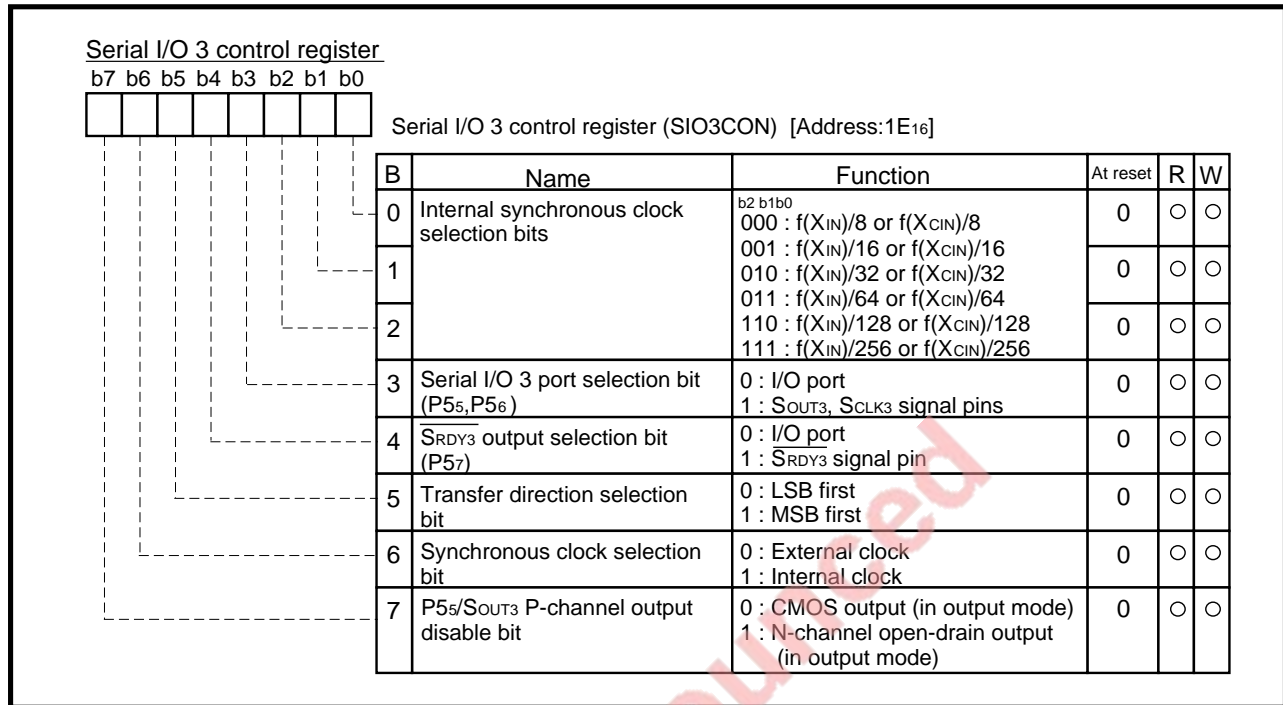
Serial I/O 3 control register
b7 b6 b5 b4 b3 b2 b1 b0

Serial I/O 3 control register (SIO3CON) [Address:1E$_{16}$]

| B | Name | Function | At reset | R | W |
|---|---|---|---|---|---|
| 0 | Internal synchronous clock selection bits | b2 b1b0<br>000 : f(X$_{IN}$)/8 or f(X$_{CIN}$)/8<br>001 : f(X$_{IN}$)/16 or f(X$_{CIN}$)/16 | 0 | ○ | ○ |
| 1 | | 010 : f(X$_{IN}$)/32 or f(X$_{CIN}$)/32<br>011 : f(X$_{IN}$)/64 or f(X$_{CIN}$)/64 | 0 | ○ | ○ |
| 2 | | 110 : f(X$_{IN}$)/128 or f(X$_{CIN}$)/128<br>111 : f(X$_{IN}$)/256 or f(X$_{CIN}$)/256 | 0 | ○ | ○ |
| 3 | Serial I/O 3 port selection bit (P5$_5$,P5$_6$) | 0 : I/O port<br>1 : S$_{OUT3}$, S$_{CLK3}$ signal pins | 0 | ○ | ○ |
| 4 | $\overline{S_{RDY3}}$ output selection bit (P5$_7$) | 0 : I/O port<br>1 : $\overline{S_{RDY3}}$ signal pin | 0 | ○ | ○ |
| 5 | Transfer direction selection bit | 0 : LSB first<br>1 : MSB first | 0 | ○ | ○ |
| 6 | Synchronous clock selection bit | 0 : External clock<br>1 : Internal clock | 0 | ○ | ○ |
| 7 | P5$_5$/S$_{OUT3}$ P-channel output disable bit | 0 : CMOS output (in output mode)<br>1 : N-channel open-drain output (in output mode) | 0 | ○ | ○ |

ced
ourced